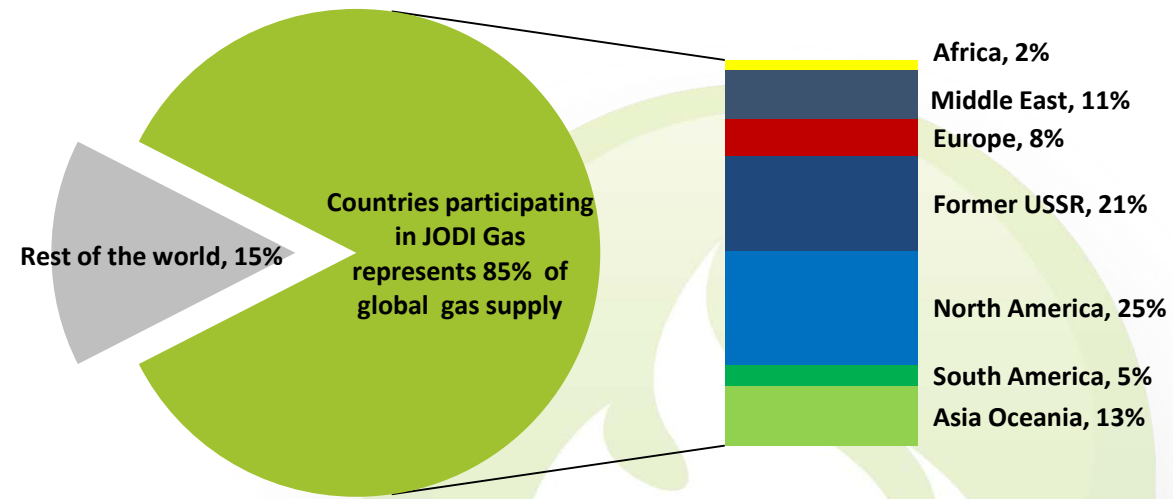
Rest of the world, 15%

Countries participating in JODI Gas represents 85% of global gas supply

Africa, 2%

Middle East, 11%

Europe, 8%

Former USSR, 21%

North America, 25%

South America, 5%

Asia Oceania, 13%